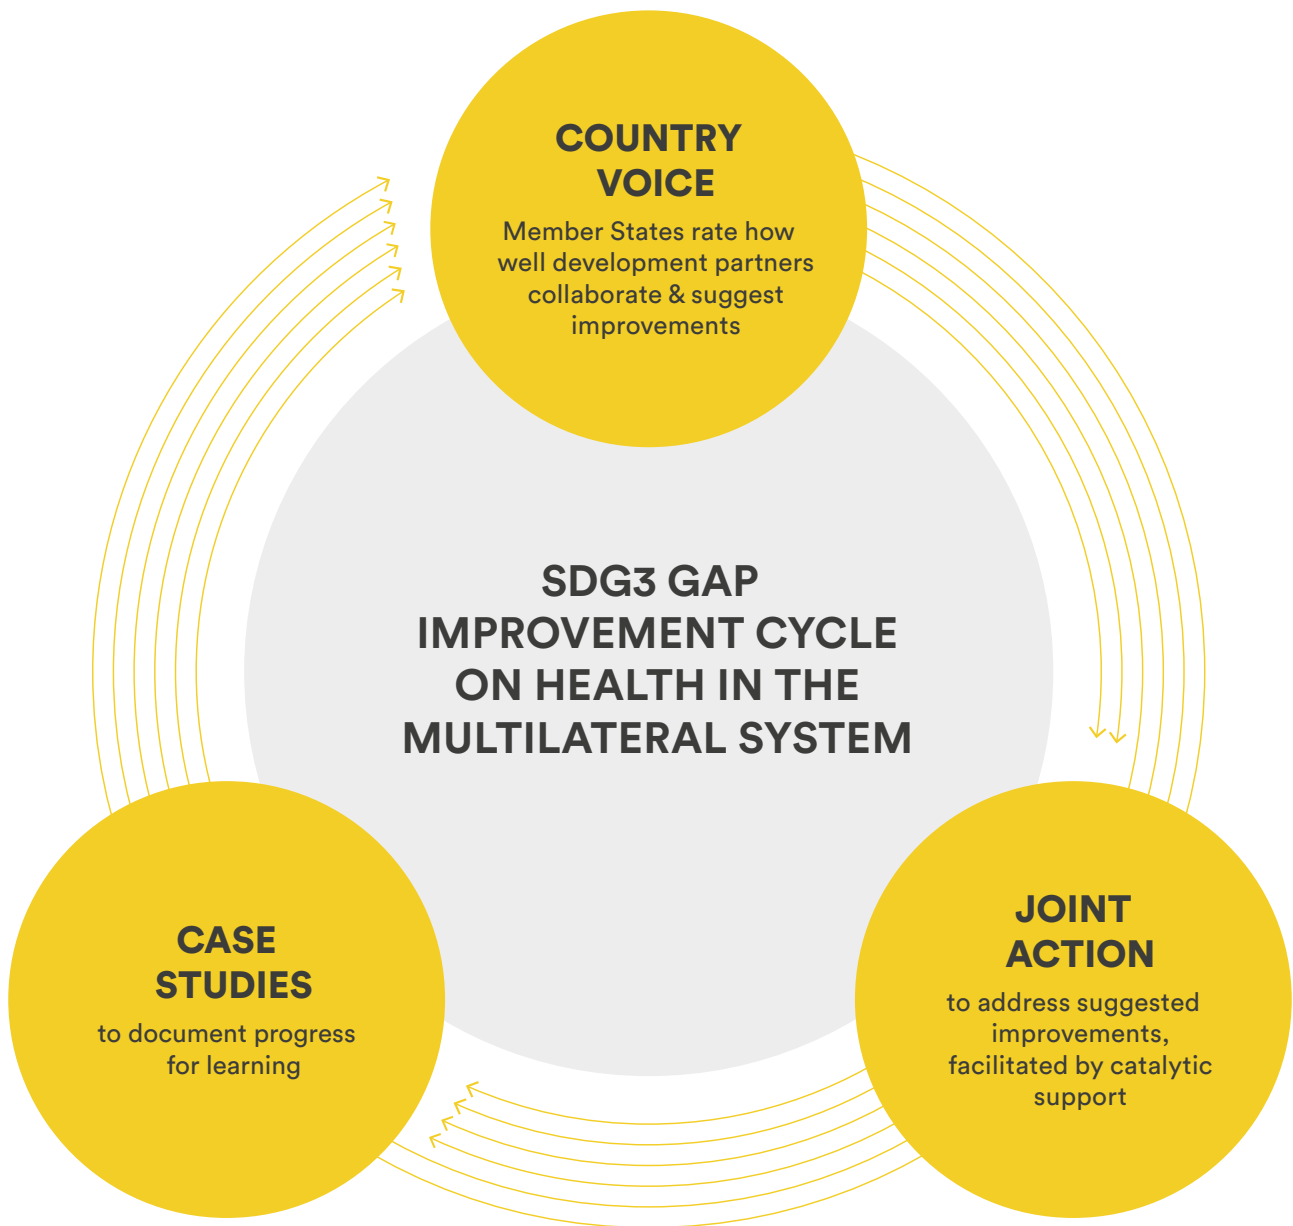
COUNTRY VOICE

Member States rate how well development partners collaborate & suggest improvements

SDG3 GAP IMPROVEMENT CYCLE ON HEALTH IN THE MULTILATERAL SYSTEM

CASE STUDIES

to document progress for learning

JOINT ACTION

to address suggested improvements, facilitated by catalytic support